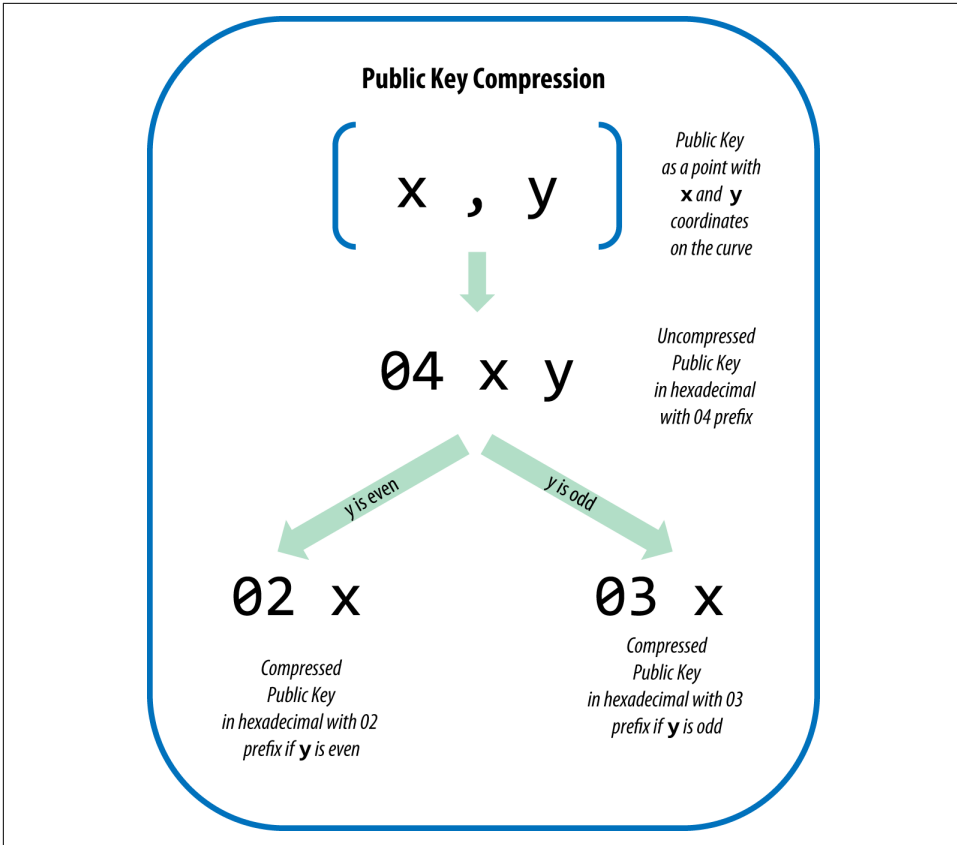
Public Key Compression

x , y

Public Key as a point with **x** and **y** coordinates on the curve

04 x y

Uncompressed Public Key in hexadecimal with 04 prefix

y is even

y is odd

02 x

Compressed Public Key in hexadecimal with 02 prefix if **y** is even

03 x

Compressed Public Key in hexadecimal with 03 prefix if **y** is odd